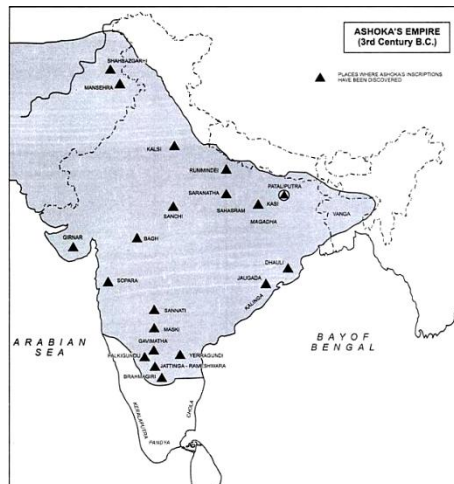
ASHOKA'S EMPIRE
(3rd Century B.C.)

PLACES WHERE ASHOKA'S INSCRIPTIONS HAVE BEEN DISCOVERED

SHAHBAZGARHI
MANSEHRA
KALSI
RUMMINDEI
SARANATHA
PATALIPUTRA
SAHASRAM
KASI
MAGADHA
SANCHI
VANGA
GIRNAR
BAGH
DHAULI
JALGADA
KALINGA
SOPARA
SANNATI
MASKI
GAVIMATHA
PALKIGUNDU
YERRAGUNDI
JATTINGA - RAMESHWARA
BRAHMAGIRI
KERALAPUTRA
CHOLA
PANDYA
ARABIAN SEA
BAY OF BENGAL